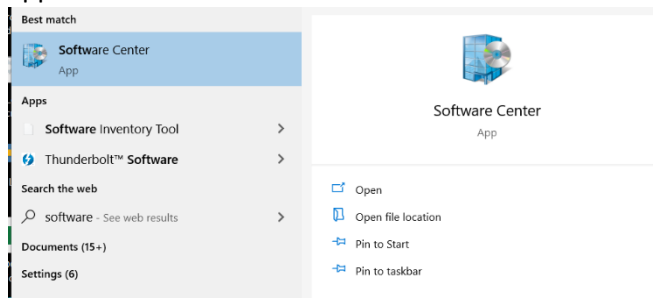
Best match

Software Center
App

Apps

Software Inventory Tool >

Thunderbolt™ Software >

Search the web

software - See web results >

Documents (15+)

Settings (6)

Software Center
App

Open

Open file location

Pin to Start

Pin to taskbar